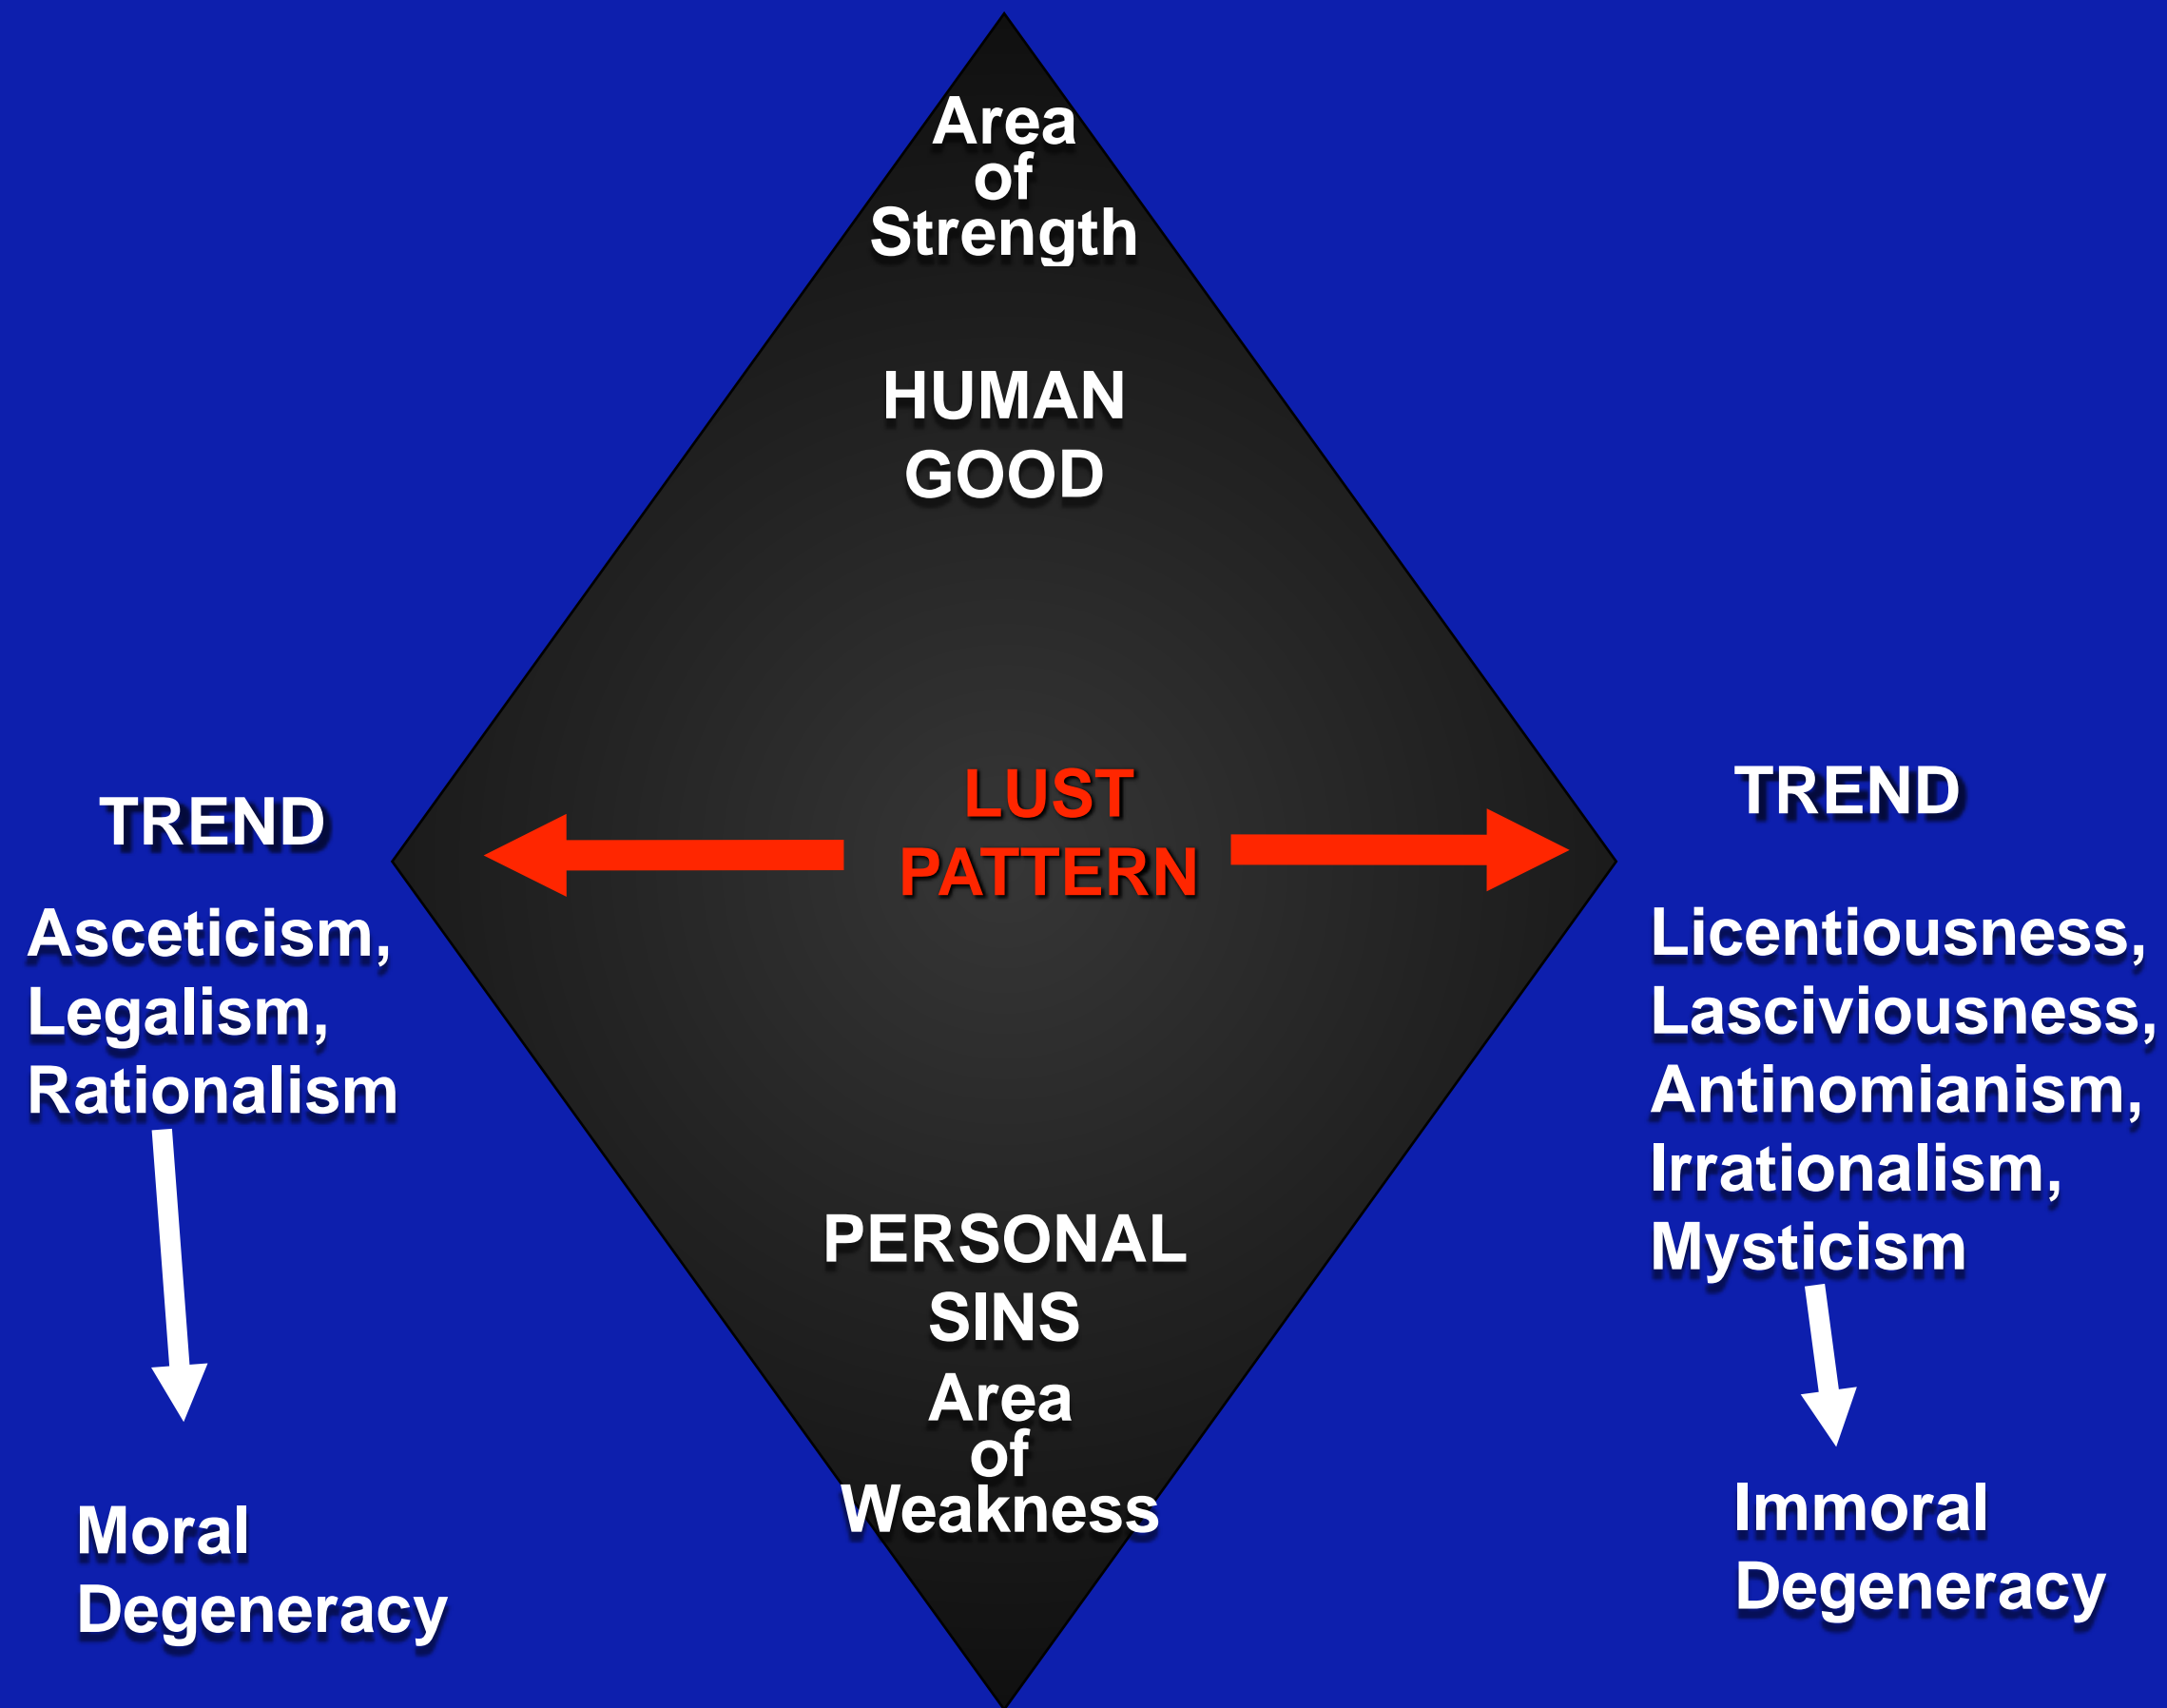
Area of Strength

HUMAN GOOD

TREND

Asceticism, Legalism, Rationalism

Moral Degeneracy

LUST PATTERN

TREND

Licentiousness, Lasciviousness, Antinomianism, Irrationalism, Mysticism

Immoral Degeneracy

PERSONAL SINS

Area of Weakness